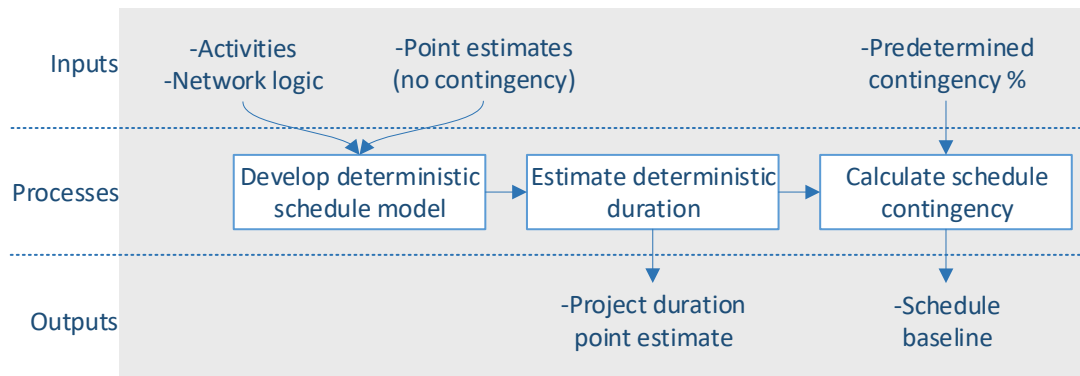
Inputs

-Activities
-Network logic

-Point estimates
(no contingency)

-Predetermined
contingency %

Processes

Develop deterministic schedule model

Estimate deterministic duration

Calculate schedule contingency

Outputs

-Project duration
point estimate

-Schedule
baseline